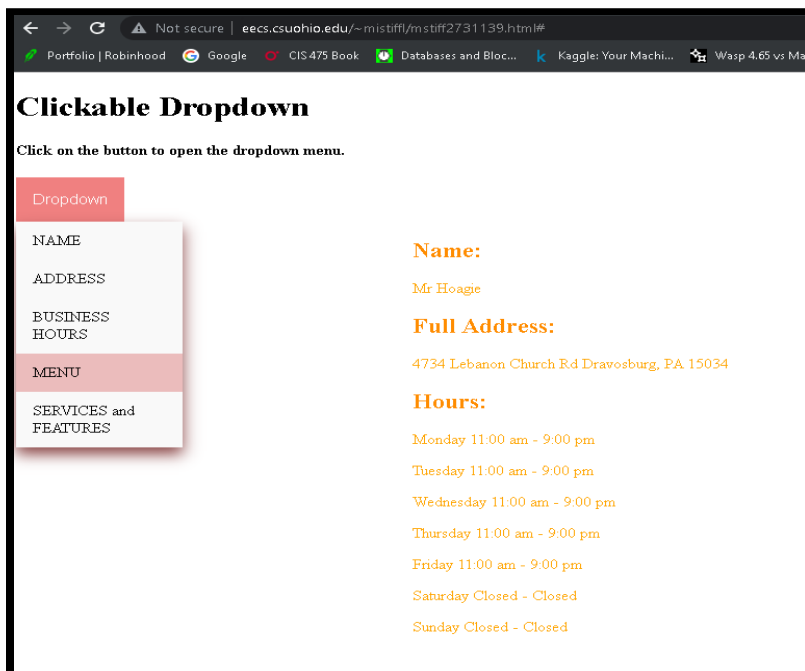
Not secure | eecs.csuohio.edu/~mistiffl/mstiff2731139.html#

Portfolio | Robinhood   Google   CIS 475 Book   Databases and Bloc...   Kaggle: Your Machi...   Wasp 4.65 vs Ma

# Clickable Dropdown

**Click on the button to open the dropdown menu.**

Dropdown

NAME

ADDRESS

BUSINESS HOURS

MENU

SERVICES and FEATURES

Name:

Mr Hoagie

Full Address:

4734 Lebanon Church Rd Dravosburg, PA 15034

Hours:

Monday 11:00 am - 9:00 pm

Tuesday 11:00 am - 9:00 pm

Wednesday 11:00 am - 9:00 pm

Thursday 11:00 am - 9:00 pm

Friday 11:00 am - 9:00 pm

Saturday Closed - Closed

Sunday Closed - Closed